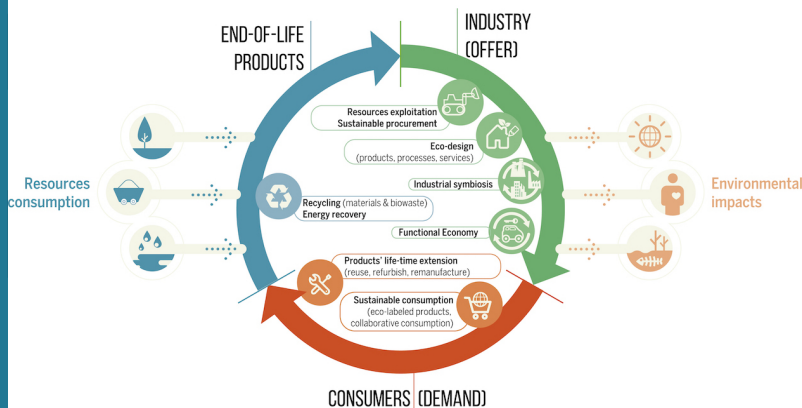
END-OF-LIFE PRODUCTS

INDUSTRY (OFFER)

Resources exploitation
Sustainable procurement

Eco-design
(products, processes, services)

Industrial symbiosis

Functional Economy

Resources consumption

Recycling (materials & biowaste)
Energy recovery

Environmental impacts

Products' life-time extension
(reuse, refurbish, remanufacture)

Sustainable consumption
(eco-labeled products, collaborative consumption)

CONSUMERS (DEMAND)